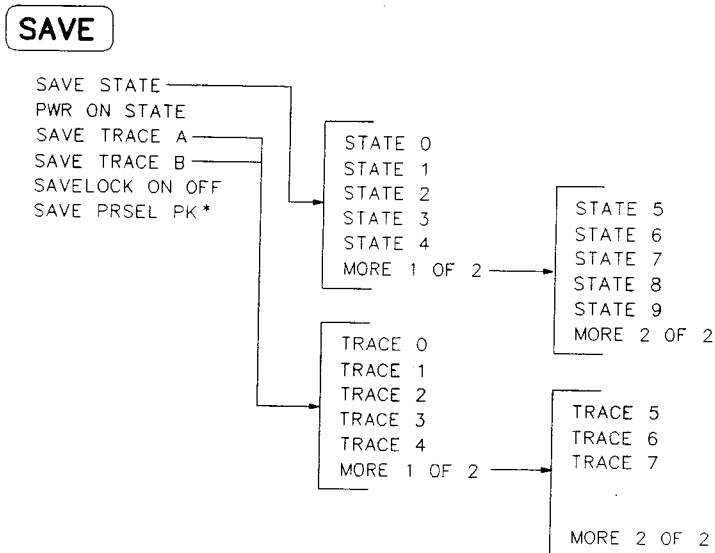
SAVE

SAVE STATE
PWR ON STATE
SAVE TRACE A
SAVE TRACE B
SAVELOCK ON OFF
SAVE PRSEL PK*

STATE 0
STATE 1
STATE 2
STATE 3
STATE 4
MORE 1 OF 2

STATE 5
STATE 6
STATE 7
STATE 8
STATE 9
MORE 2 OF 2

TRACE 0
TRACE 1
TRACE 2
TRACE 3
TRACE 4
MORE 1 OF 2

TRACE 5
TRACE 6
TRACE 7
MORE 2 OF 2